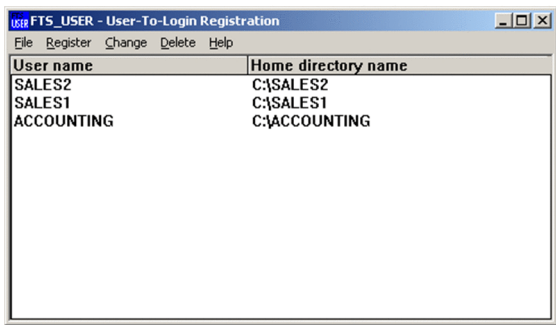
USER FTS_USER - User-To-Login Registration

File Register Change Delete Help

| User name | Home directory name |
|---|---|
| SALES2 | C:\SALES2 |
| SALES1 | C:\SALES1 |
| ACCOUNTING | C:\ACCOUNTING |